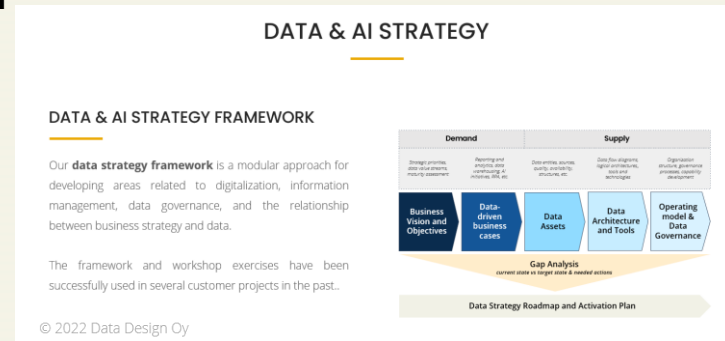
DATA & AI STRATEGY

DATA & AI STRATEGY FRAMEWORK

Our **data strategy framework** is a modular approach for developing areas related to digitalization, information management, data governance, and the relationship between business strategy and data.

The framework and workshop exercises have been successfully used in several customer projects in the past..

© 2022 Data Design Oy

Demand

Supply

Strategic priorities, data value streams, maturity assessment

Reporting and analytics, data warehousing, AI initiatives, RPA, etc.

Data entities, sources, quality, availability, structures, etc.

Data flow diagrams, logical architectures, tools and technologies

Organization structure, governance processes, capability development

Business Vision and Objectives

Data-driven business cases

Data Assets

Data Architecture and Tools

Operating model & Data Governance

Gap Analysis
current state vs target state & needed actions

Data Strategy Roadmap and Activation Plan